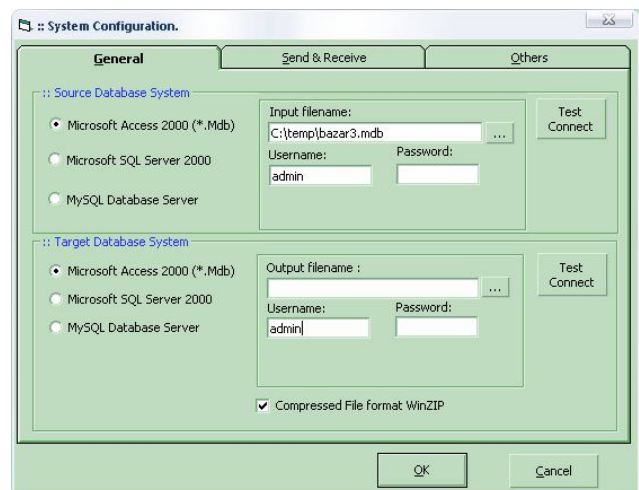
:: System Configuration.

General
Send & Receive
Others

:: Source Database System
Microsoft Access 2000 (*.Mdb)
Microsoft SQL Server 2000
MySQL Database Server
Input filename:
C:\temp\bazar3.mdb
...
Username:
admin
Password:
Test Connect

:: Target Database System
Microsoft Access 2000 (*.Mdb)
Microsoft SQL Server 2000
MySQL Database Server
Output filename :
...
Username:
admin
Password:
Test Connect

Compressed File format WinZIP

OK
Cancel